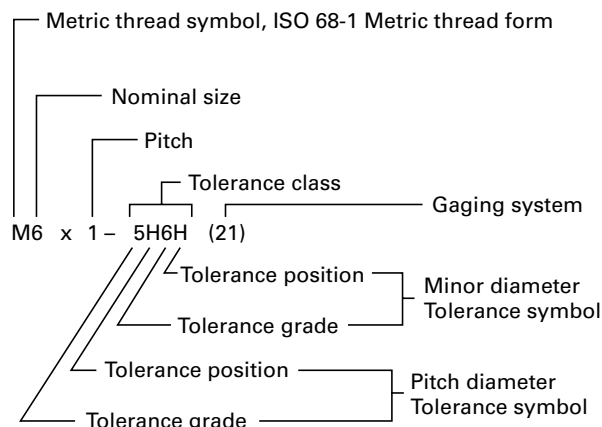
Metric thread symbol, ISO 68-1 Metric thread form

Nominal size

Pitch

Tolerance class

Gaging system

M6 x 1 – 5H6H (21)

Tolerance position

Minor diameter
Tolerance symbol

Tolerance grade

Tolerance position

Pitch diameter
Tolerance symbol

Tolerance grade